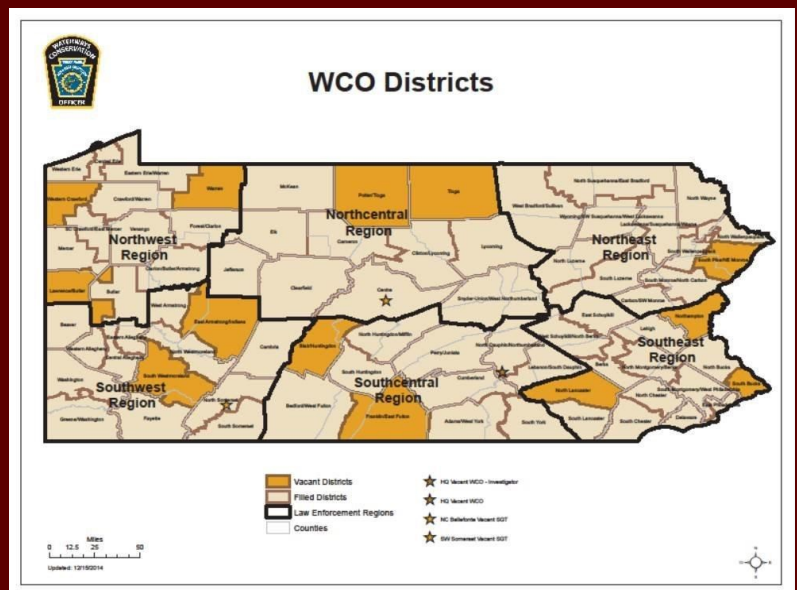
WATERWAYS CONSERVATION OFFICER

WCO Districts

Western Erie
Eastern Erie/Warren
Warren
McKean
Potter/Tioga
Tioga
North Susquehanna/East Bradford
North Wayne
Western Crawford
Crawford/Warren
Venango
Forest/Clarion
Northwest Region
Northcentral Region
Northeast Region
Elk
Cameron
Clinton/Lycoming
Lycoming
Mercer
Lawrence/Butler
Butler
Jefferson
Clearfield
Centre
South Pike/NE Monroe
Beaver
East Armstrong/Indiana
Northampton
Cambria
Blair/Huntingdon
North Huntingdon/Mifflin
Perry/Juniata
Southeast Region
Southwest Region
Southcentral Region
South Westmoreland
Cumberland
North Lancaster
North Bucks
South Bucks
Washington
Bedford/West Fulton
Franklin/East Fulton
Adams/West York
South York
South Lancaster
South Chester
Delaware
Greene/Washington
Fayette
South Somerset
North Somerset

Vacant Districts
Filled Districts
Law Enforcement Regions
Counties

HQ Vacant WCO - Investigator
HQ Vacant WCO
NC Bellefonte Vacant SGT
SW Somerset Vacant SGT

Miles
0 12.5 25 50

Updated: 12/15/2014